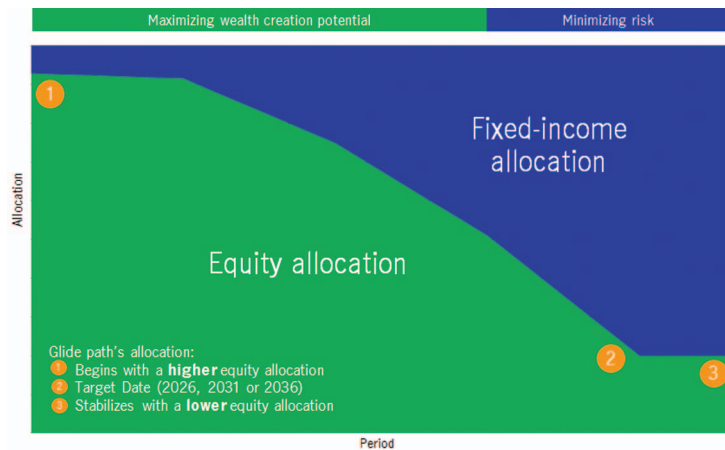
Maximizing wealth creation potential

Minimizing risk

1

Fixed-income allocation

Allocation

Equity allocation

Glide path's allocation:
1 Begins with a **higher** equity allocation
2 Target Date (2026, 2031 or 2036)
3 Stabilizes with a **lower** equity allocation

2

3

Period